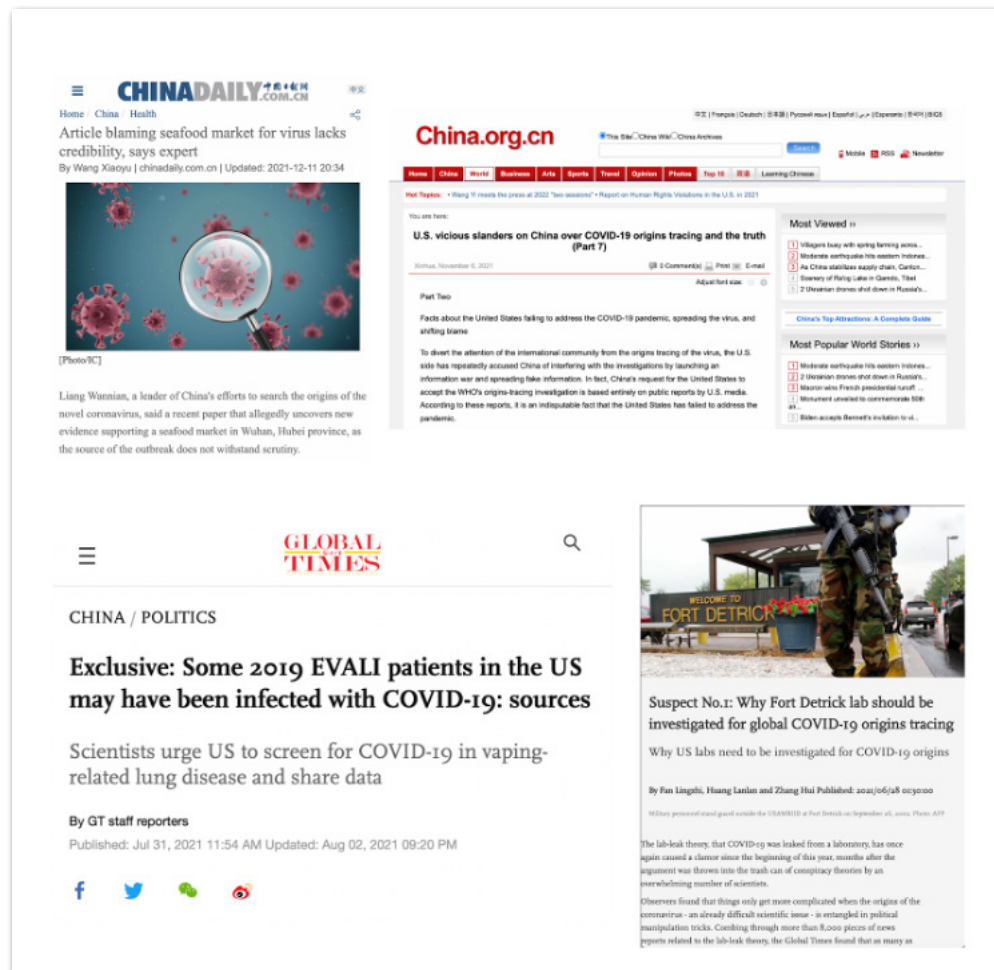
CHINADAILY.COM.CN 中国日报网

中文

Home / China / Health

Article blaming seafood market for virus lacks credibility, says expert

By Wang Xiaoyu | chinadaily.com.cn | Updated: 2021-12-11 20:34

[Photo/IC]

Liang Wannian, a leader of China's efforts to search the origins of the novel coronavirus, said a recent paper that allegedly uncovers new evidence supporting a seafood market in Wuhan, Hubei province, as the source of the outbreak does not withstand scrutiny.

China.org.cn

This Site China Wiki China Archives

Search

Mobile RSS Newsletter

Home China World Business Arts Sports Travel Opinion Photos Top 10 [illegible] Learning Chinese

Hot Topics: • Wang Yi meets the press at 2022 "two sessions" • Report on Human Rights Violations in the U.S. in 2021

You are here:

U.S. vicious slanders on China over COVID-19 origins tracing and the truth (Part 7)

Xinhua, November 6, 2021

0 Comment(s) Print E-mail

Adjust font size:

Part Two

Facts about the United States failing to address the COVID-19 pandemic, spreading the virus, and shifting blame

To divert the attention of the international community from the origins tracing of the virus, the U.S. side has repeatedly accused China of interfering with the investigations by launching an information war and spreading fake information. In fact, China's request for the United States to accept the WHO's origins-tracing investigation is based entirely on public reports by U.S. media. According to these reports, it is an indisputable fact that the United States has failed to address the pandemic.

Most Viewed ››

1 Villagers busy with spring farming acros...
2 Moderate earthquake hits eastern Indones...
3 As China stabilizes supply chain, Canton...
4 Scenery of Rafog Lake in Qamdo, Tibet
5 2 Ukrainian drones shot down in Russia's...

China's Top Attractions: A Complete Guide

Most Popular World Stories ››

1 Moderate earthquake hits eastern Indones...
2 2 Ukrainian drones shot down in Russia's...
3 Macron wins French presidential runoff ...
4 Monument unveiled to commemorate 50th an...
5 Biden accepts Bennett's invitation to vi...

GLOBAL TIMES

CHINA / POLITICS

Exclusive: Some 2019 EVALI patients in the US may have been infected with COVID-19: sources

Scientists urge US to screen for COVID-19 in vaping-related lung disease and share data

By GT staff reporters

Published: Jul 31, 2021 11:54 AM Updated: Aug 02, 2021 09:20 PM

WELCOME TO FORT DETRICK

Suspect No.1: Why Fort Detrick lab should be investigated for global COVID-19 origins tracing

Why US labs need to be investigated for COVID-19 origins

By Fan Lingzhi, Huang Lanlan and Zhang Hui Published: 2021/06/18 00:50:00

Military personnel stand guard outside the USAMRIID at Fort Detrick on September 26, 2001. Photo: AFP

The lab-leak theory, that COVID-19 was leaked from a laboratory, has once again caused a clamor since the beginning of this year, months after the argument was thrown into the trash can of conspiracy theories by an overwhelming number of scientists.

Observers found that things only get more complicated when the origins of the coronavirus - an already difficult scientific issue - is entangled in political manipulation tricks. Combing through more than 8,000 pieces of news reports related to the lab-leak theory, the Global Times found that as many as